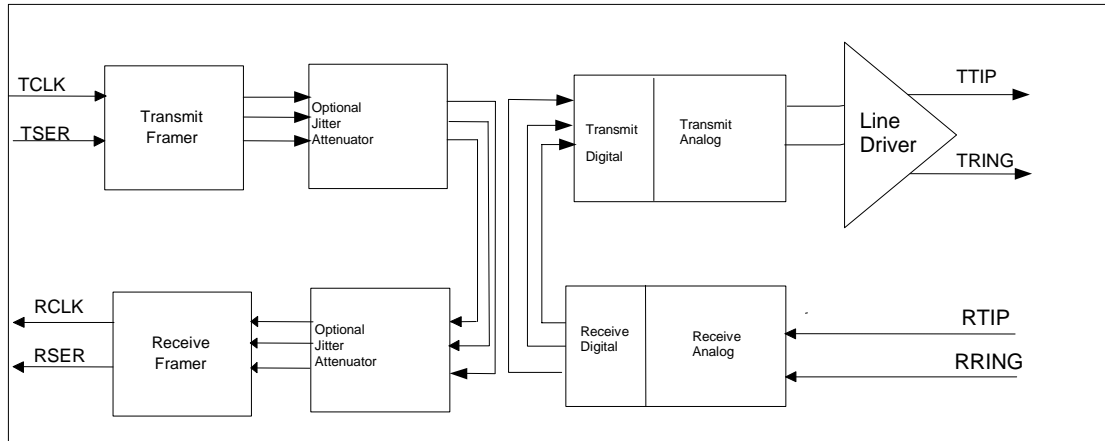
TCLK

TSER

Transmit Framer

Optional Jitter Attenuator

Transmit Digital

Transmit Analog

Line Driver

TTIP

TRING

RCLK

RSER

Receive Framer

Optional Jitter Attenuator

Receive Digital

Receive Analog

RTIP

RRING